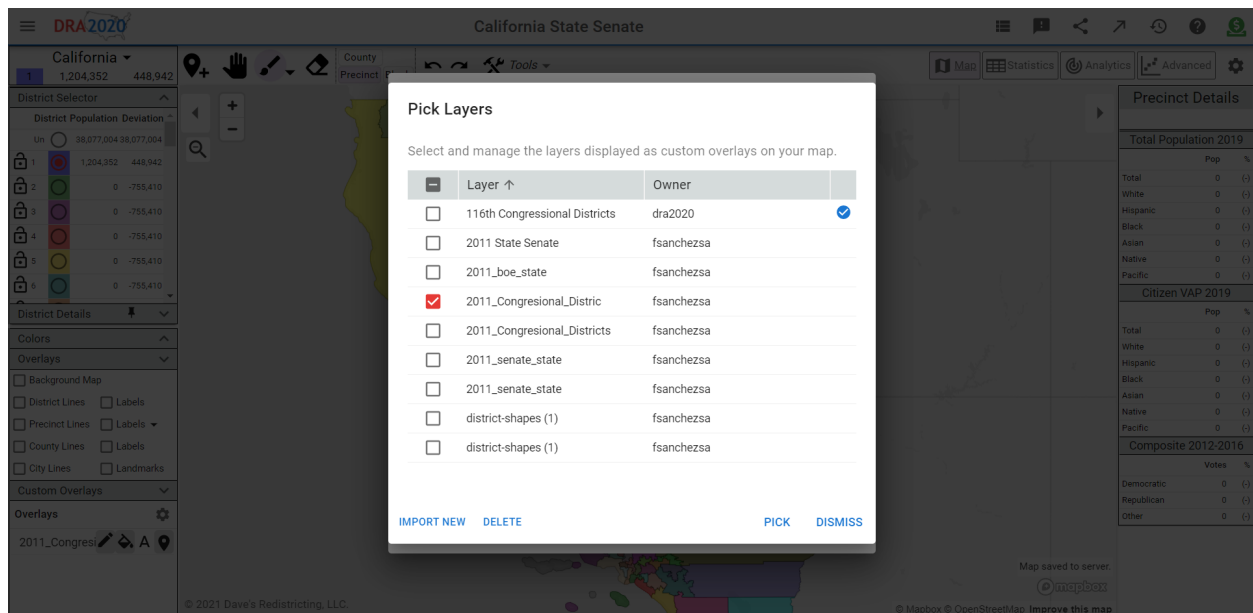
DRA2020

California State Senate

California
1 1,204,352 448,942

County
Precinct

Tools

Map Statistics Analytics Advanced

District Selector

District Population Deviation

Un 38,077,004 38,077,004
1 1,204,352 448,942
2 0 -755,410
3 0 -755,410
4 0 -755,410
5 0 -755,410
6 0 -755,410

District Details

Colors

Overlays

Background Map
District Lines Labels
Precinct Lines Labels
County Lines Labels
City Lines Landmarks

Custom Overlays

Overlays

2011_Congresi

© 2021 Dave's Redistricting, LLC.

Pick Layers

Select and manage the layers displayed as custom overlays on your map.

| | Layer ↑ | Owner | |
|---|---|---|---|
| ☐ | 116th Congressional Districts | dra2020 | ✔ |
| ☐ | 2011 State Senate | fsanchezsa | |
| ☐ | 2011_boe_state | fsanchezsa | |
| ☑ | 2011_Congresional_Distric | fsanchezsa | |
| ☐ | 2011_Congresional_Districts | fsanchezsa | |
| ☐ | 2011_senate_state | fsanchezsa | |
| ☐ | 2011_senate_state | fsanchezsa | |
| ☐ | district-shapes (1) | fsanchezsa | |
| ☐ | district-shapes (1) | fsanchezsa | |

IMPORT NEW DELETE PICK DISMISS

Precinct Details

Total Population 2019

| | Pop | % |
|---|---|---|
| Total | 0 | (-) |
| White | 0 | (-) |
| Hispanic | 0 | (-) |
| Black | 0 | (-) |
| Asian | 0 | (-) |
| Native | 0 | (-) |
| Pacific | 0 | (-) |

Citizen VAP 2019

| | Pop | % |
|---|---|---|
| Total | 0 | (-) |
| White | 0 | (-) |
| Hispanic | 0 | (-) |
| Black | 0 | (-) |
| Asian | 0 | (-) |
| Native | 0 | (-) |
| Pacific | 0 | (-) |

Composite 2012-2016

| | Votes | % |
|---|---|---|
| Democratic | 0 | (-) |
| Republican | 0 | (-) |
| Other | 0 | (-) |

Map saved to server.

mapbox

© Mapbox © OpenStreetMap Improve this map